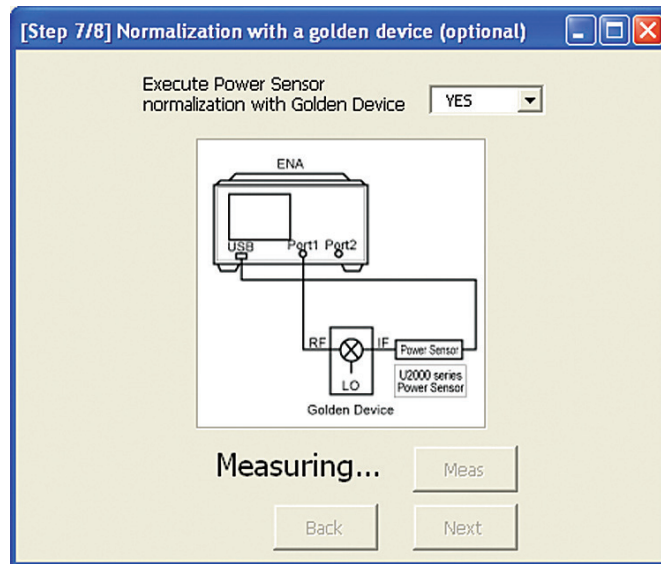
[Step 7/8] Normalization with a golden device (optional)

Execute Power Sensor normalization with Golden Device

YES

ENA

USB

Port1

Port2

RF

IF

Power Sensor

LO

U2000 series Power Sensor

Golden Device

Measuring...

Meas

Back

Next